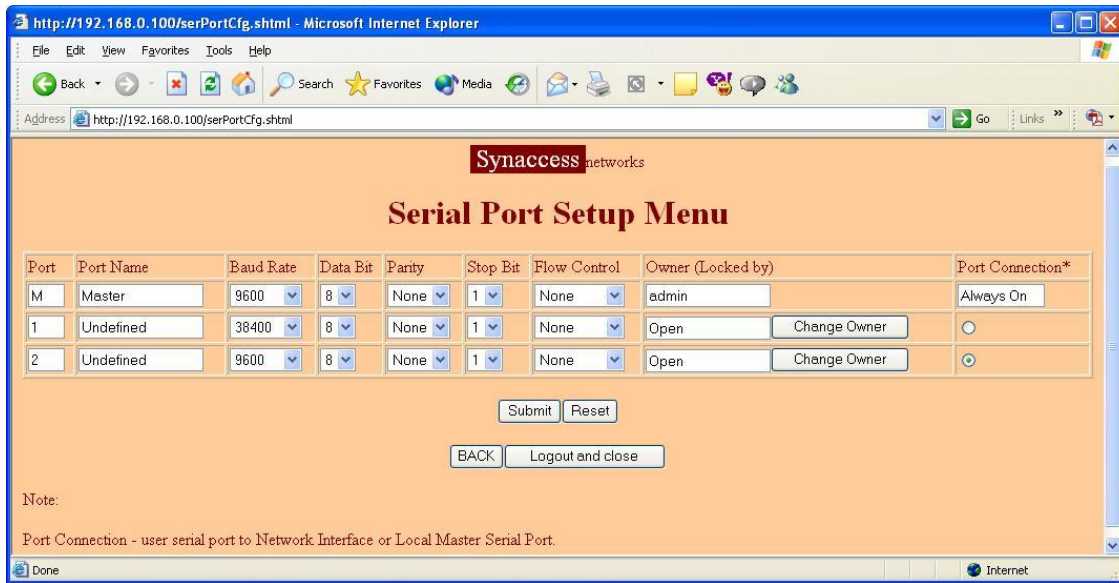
http://192.168.0.100/serPortCfg.shtml - Microsoft Internet Explorer

File Edit View Favorites Tools Help

Back Search Favorites Media

Address http://192.168.0.100/serPortCfg.shtml Go Links

Synaccess networks

Serial Port Setup Menu

| Port | Port Name | Baud Rate | Data Bit | Parity | Stop Bit | Flow Control | Owner (Locked by) | Port Connection* |
|---|---|---|---|---|---|---|---|---|
| M | Master | 9600 | 8 | None | 1 | None | admin | Always On |
| 1 | Undefined | 38400 | 8 | None | 1 | None | Open Change Owner | |
| 2 | Undefined | 9600 | 8 | None | 1 | None | Open Change Owner | |

Submit Reset

BACK Logout and close

Note:

Port Connection - user serial port to Network Interface or Local Master Serial Port.

Done Internet